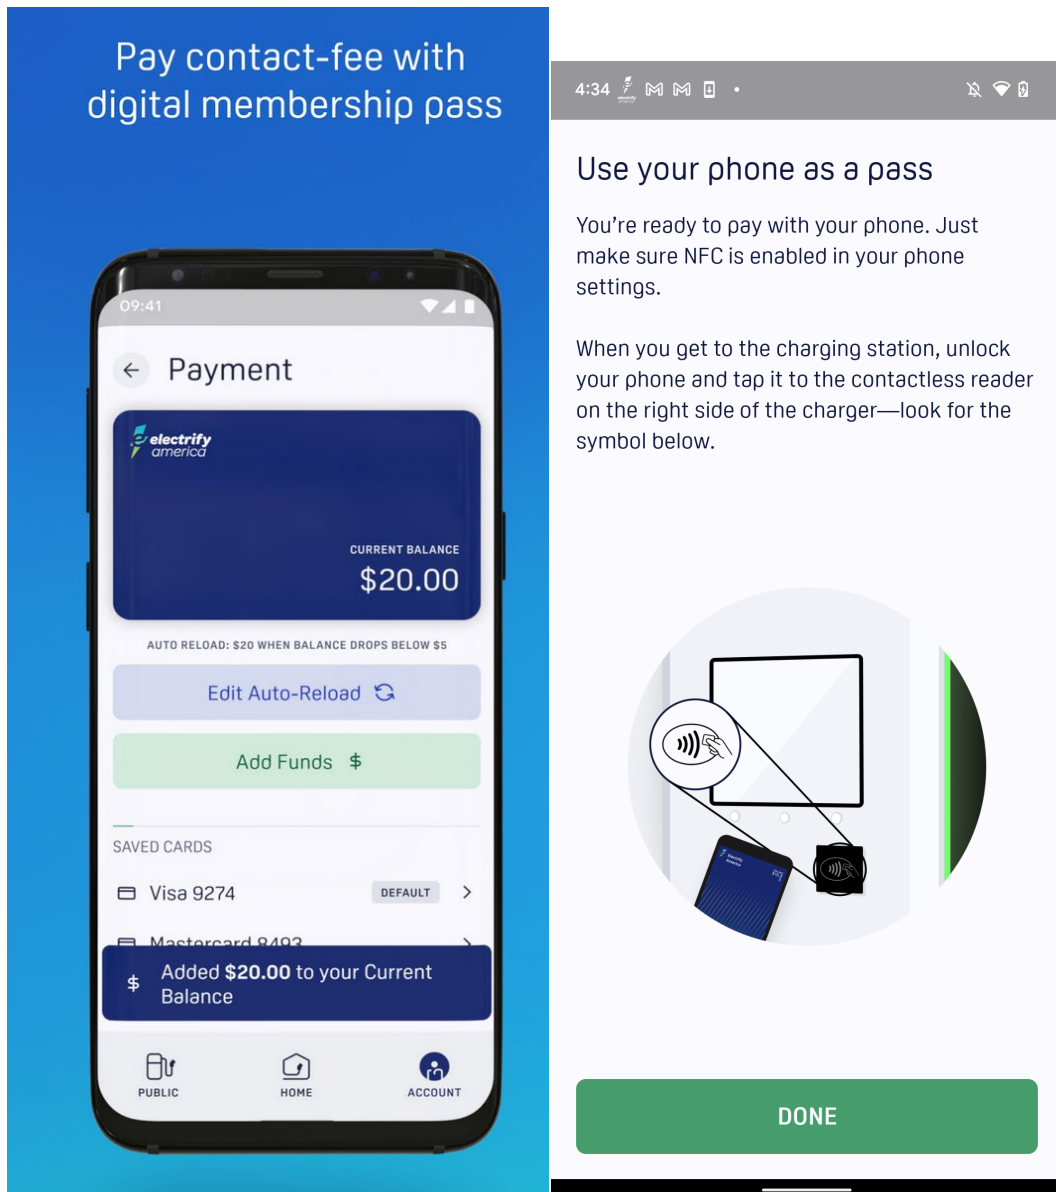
Pay contact-fee with digital membership pass

09:41

Payment

electrify america

CURRENT BALANCE
$20.00

AUTO RELOAD: $20 WHEN BALANCE DROPS BELOW $5

Edit Auto-Reload

Add Funds $

SAVED CARDS

Visa 9274 DEFAULT

Mastercard 8493

$ Added **$20.00** to your Current Balance

PUBLIC HOME ACCOUNT

4:34

Use your phone as a pass

You're ready to pay with your phone. Just make sure NFC is enabled in your phone settings.

When you get to the charging station, unlock your phone and tap it to the contactless reader on the right side of the charger—look for the symbol below.

DONE